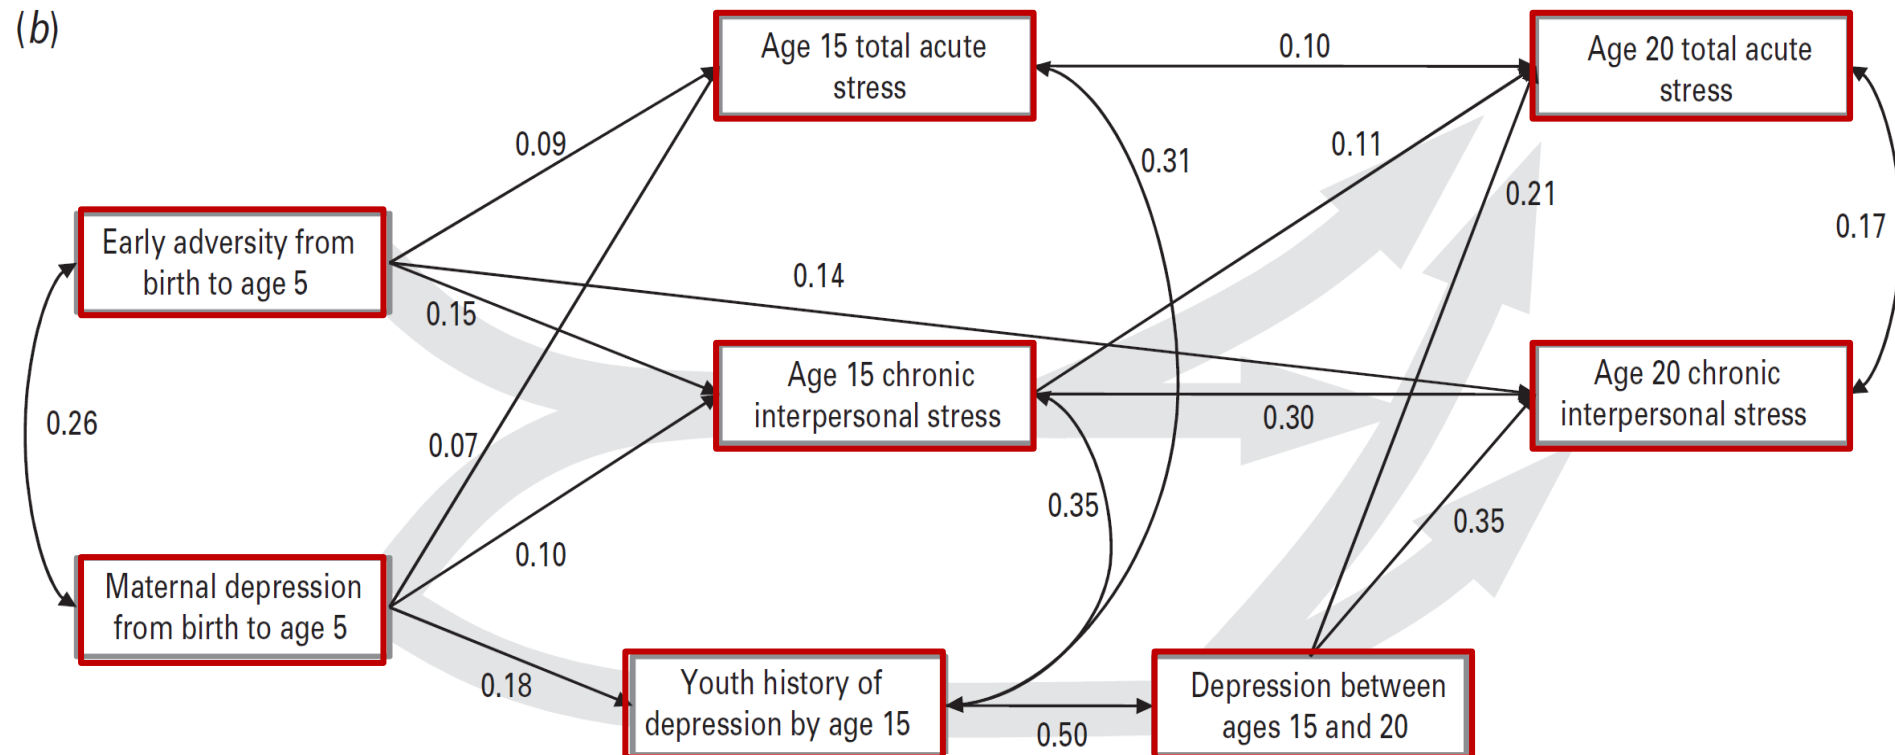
(b)

Age 15 total acute stress

0.10

Age 20 total acute stress

0.09

0.31

0.11

0.21

0.17

Early adversity from birth to age 5

0.14

0.15

Age 15 chronic interpersonal stress

Age 20 chronic interpersonal stress

0.26

0.07

0.30

0.35

0.35

0.10

Maternal depression from birth to age 5

0.18

Youth history of depression by age 15

0.50

Depression between ages 15 and 20